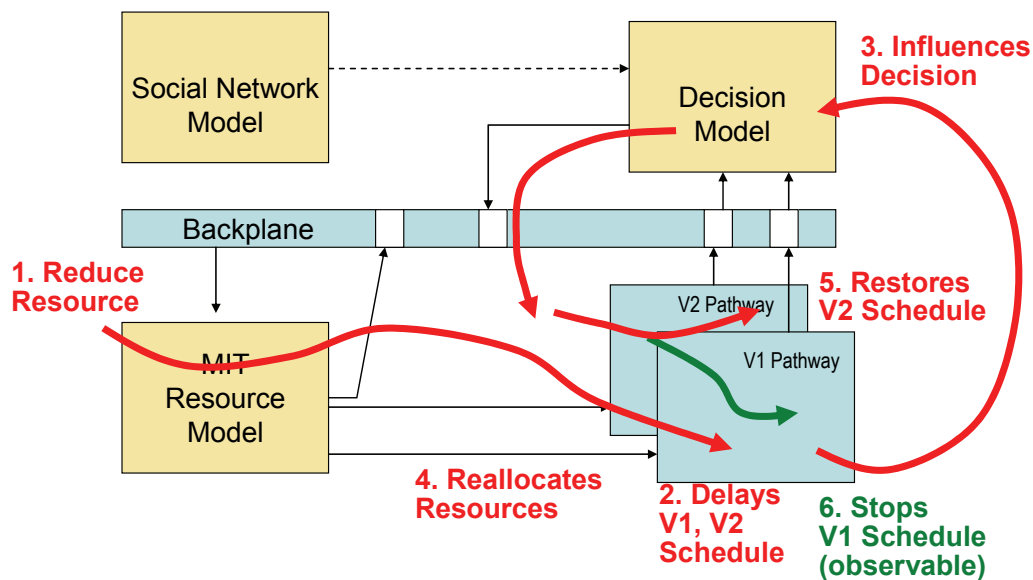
Social Network Model

Decision Model

3. Influences Decision

Backplane

1. Reduce Resource

MIT Resource Model

V2 Pathway

V1 Pathway

5. Restores V2 Schedule

4. Reallocates Resources

2. Delays V1, V2 Schedule

6. Stops V1 Schedule (observable)